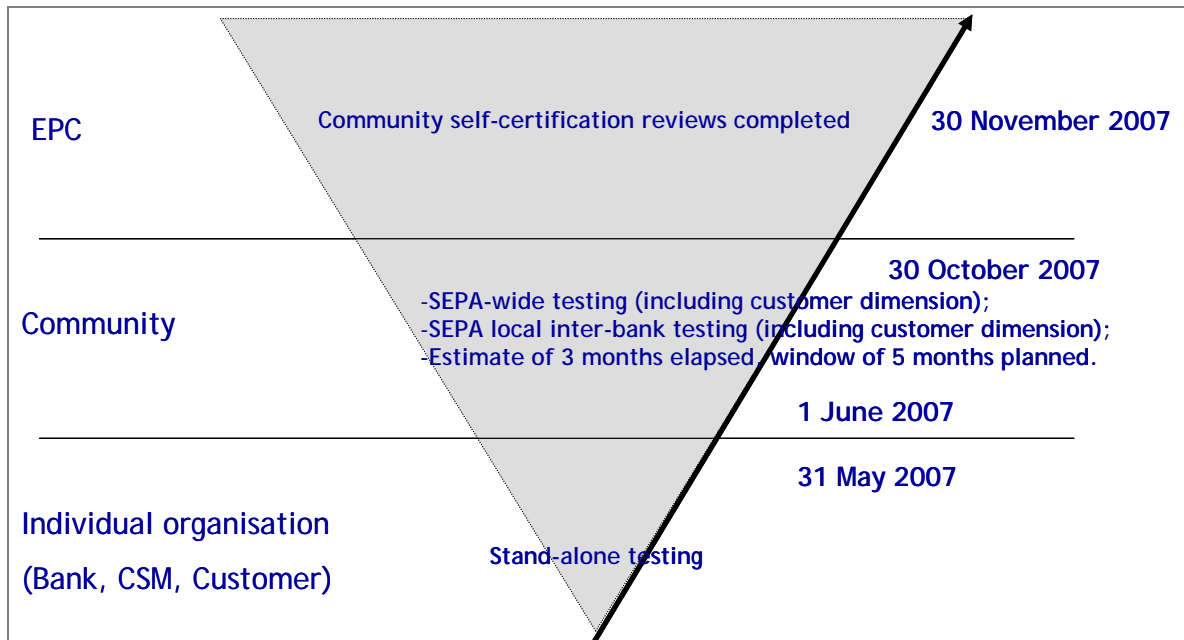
EPC

Community self-certification reviews completed

30 November 2007

30 October 2007

Community

-SEPA-wide testing (including customer dimension);
-SEPA local inter-bank testing (including customer dimension);
-Estimate of 3 months elapsed, window of 5 months planned.

1 June 2007

31 May 2007

Individual organisation
(Bank, CSM, Customer)

Stand-alone testing